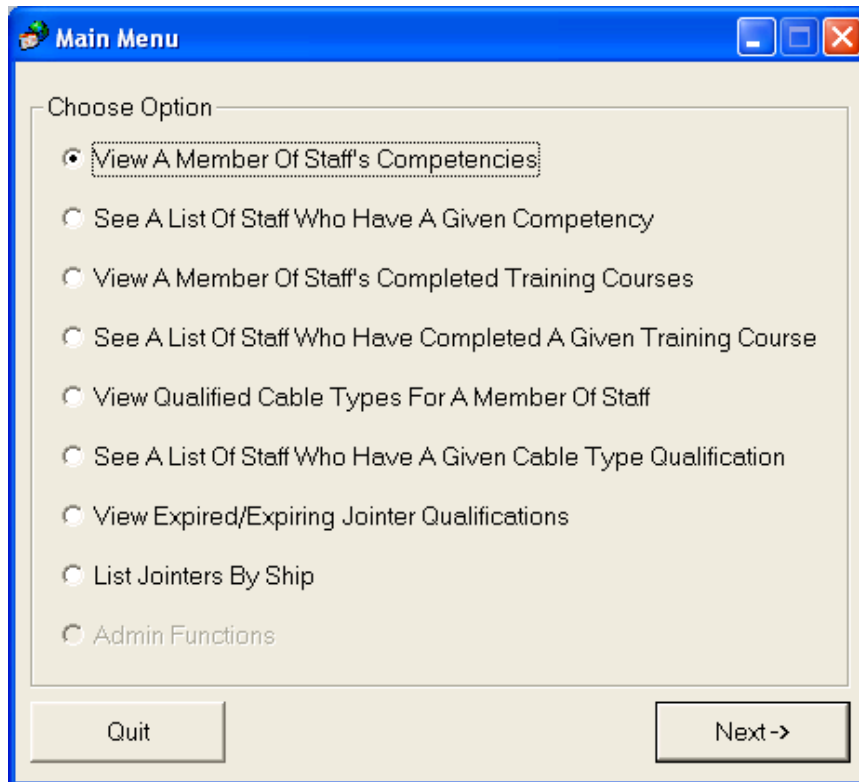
Main Menu

Choose Option

View A Member Of Staff's Competencies

See A List Of Staff Who Have A Given Competency

View A Member Of Staff's Completed Training Courses

See A List Of Staff Who Have Completed A Given Training Course

View Qualified Cable Types For A Member Of Staff

See A List Of Staff Who Have A Given Cable Type Qualification

View Expired/Expiring Jointer Qualifications

List Jointers By Ship

Admin Functions

Quit

Next ->